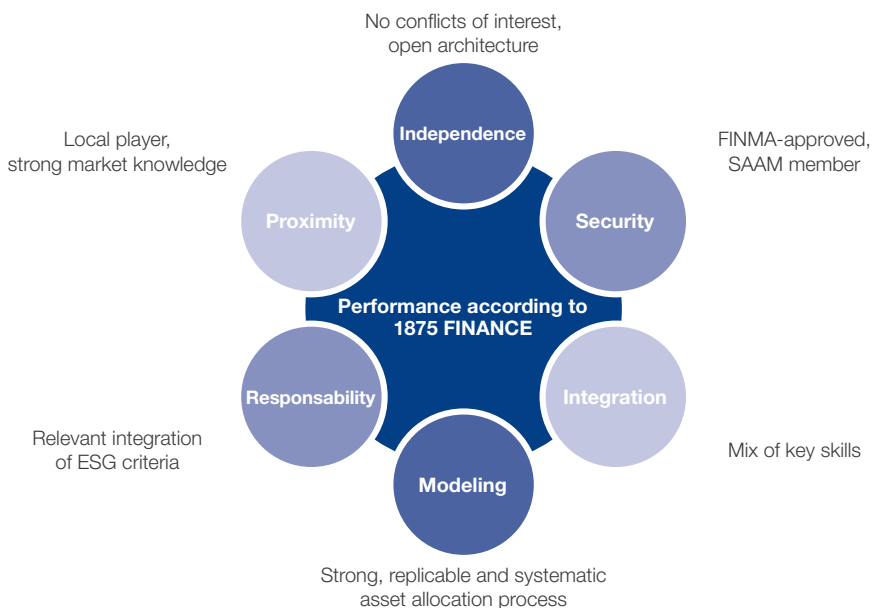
No conflicts of interest, open architecture

Independence

Local player, strong market knowledge

FINMA-approved, SAAM member

Proximity

Security

Performance according to 1875 FINANCE

Responsability

Integration

Relevant integration of ESG criteria

Mix of key skills

Modeling

Strong, replicable and systematic asset allocation process